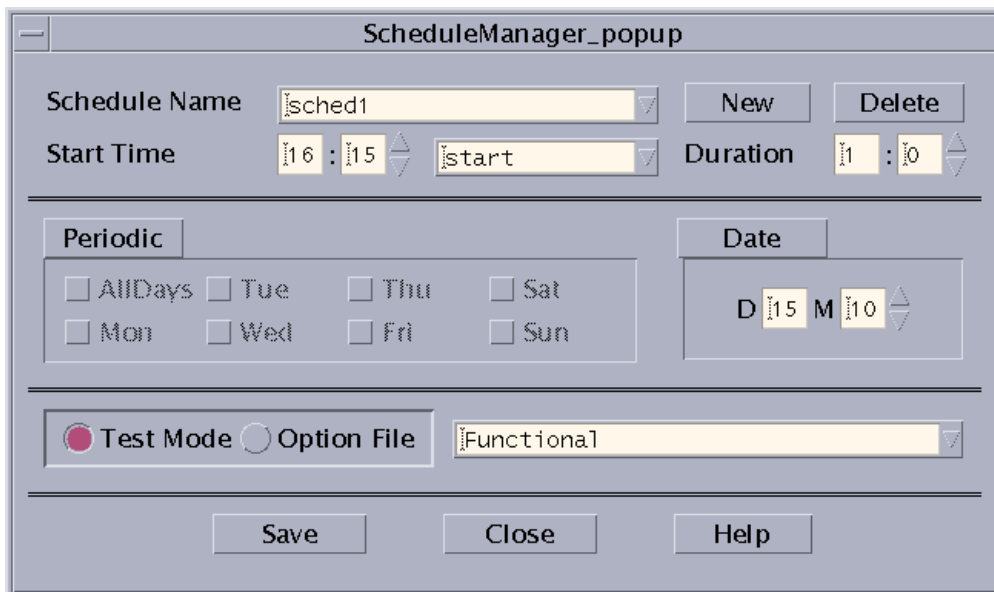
ScheduleManager_popup

Schedule Name sched1 New Delete

Start Time 16 : 15 start Duration 1 : 0

Periodic

AllDays Tue Thu Sat

Mon Wed Fri Sun

Date

D 15 M 10

Test Mode Option File Functional

Save Close Help